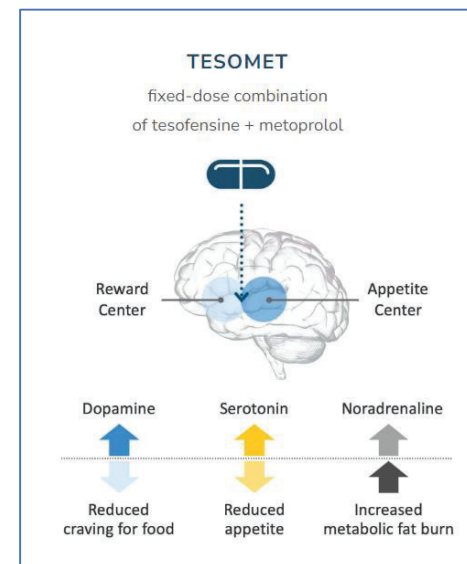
TESOMET

fixed-dose combination of tesofensine + metoprolol

Reward Center

Appetite Center

Dopamine

Serotonin

Noradrenaline

Reduced craving for food

Reduced appetite

Increased metabolic fat burn